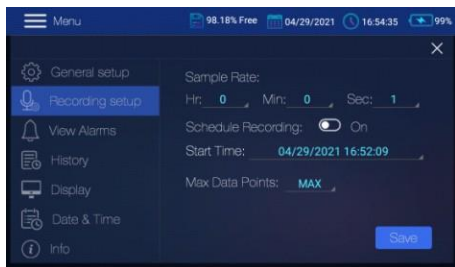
Menu
98.18% Free
04/29/2021
16:54:35
99%

General setup
Recording setup
View Alarms
History
Display
Date & Time
Info

Sample Rate:
Hr: 0 Min: 0 Sec: 1
Schedule Recording: On
Start Time: 04/29/2021 16:52:09
Max Data Points: MAX
Save